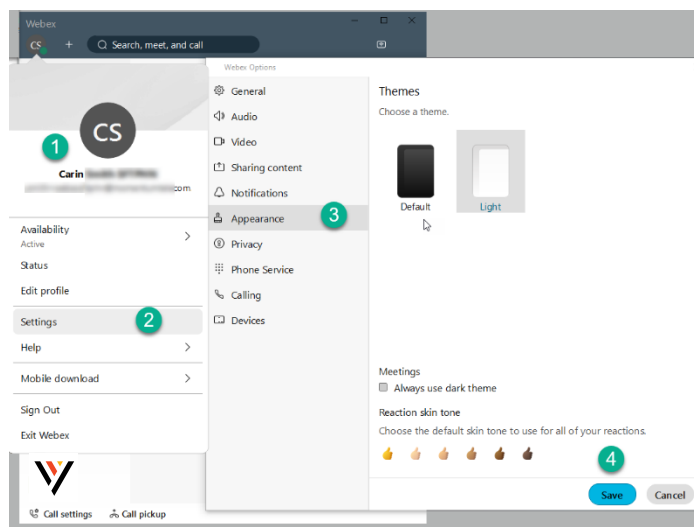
Webex
CS
+
Search, meet, and call

CS
1
Carin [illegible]
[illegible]com

Availability
Active
Status
Edit profile
Settings
2
Help
Mobile download
Sign Out
Exit Webex

Call settings
Call pickup

Webex Options
General
Audio
Video
Sharing content
Notifications
Appearance
3
Privacy
Phone Service
Calling
Devices

Themes
Choose a theme.
Default
Light

Meetings
Always use dark theme
Reaction skin tone
Choose the default skin tone to use for all of your reactions.
4
Save
Cancel